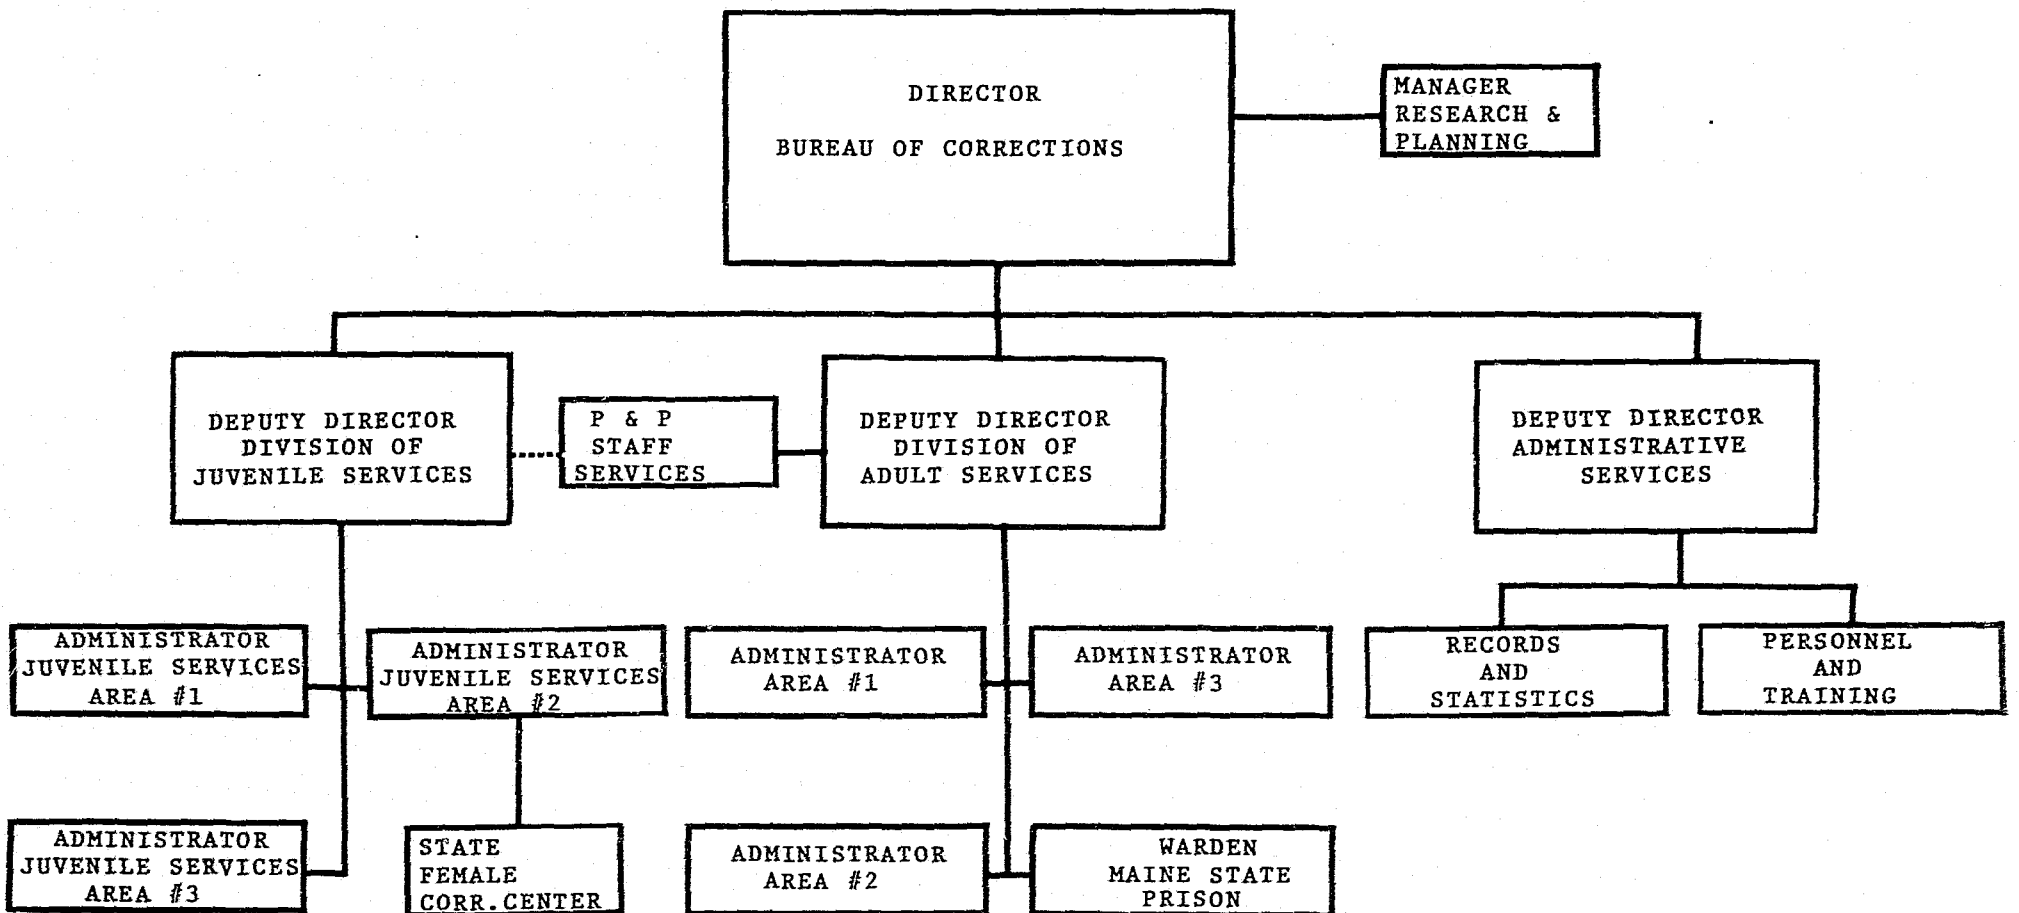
DIRECTOR

BUREAU OF CORRECTIONS

MANAGER RESEARCH & PLANNING

DEPUTY DIRECTOR DIVISION OF JUVENILE SERVICES

P & P STAFF SERVICES

DEPUTY DIRECTOR DIVISION OF ADULT SERVICES

DEPUTY DIRECTOR ADMINISTRATIVE SERVICES

ADMINISTRATOR JUVENILE SERVICES AREA #1

ADMINISTRATOR JUVENILE SERVICES AREA #2

ADMINISTRATOR AREA #1

ADMINISTRATOR AREA #3

RECORDS AND STATISTICS

PERSONNEL AND TRAINING

ADMINISTRATOR JUVENILE SERVICES AREA #3

STATE FEMALE CORR. CENTER

ADMINISTRATOR AREA #2

WARDEN MAINE STATE PRISON